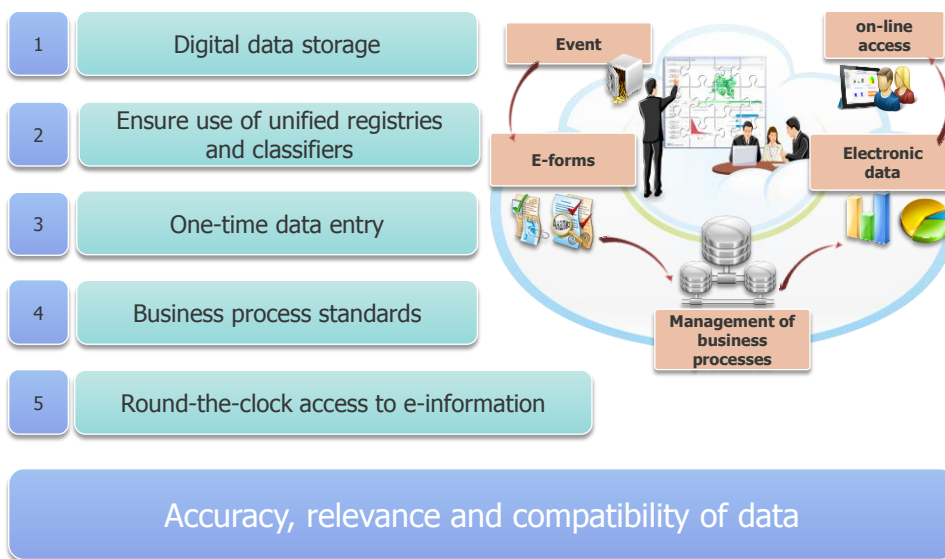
1
Digital data storage

2
Ensure use of unified registries and classifiers

3
One-time data entry

4
Business process standards

5
Round-the-clock access to e-information

Event

on-line access

E-forms

Electronic data

Management of business processes

Accuracy, relevance and compatibility of data